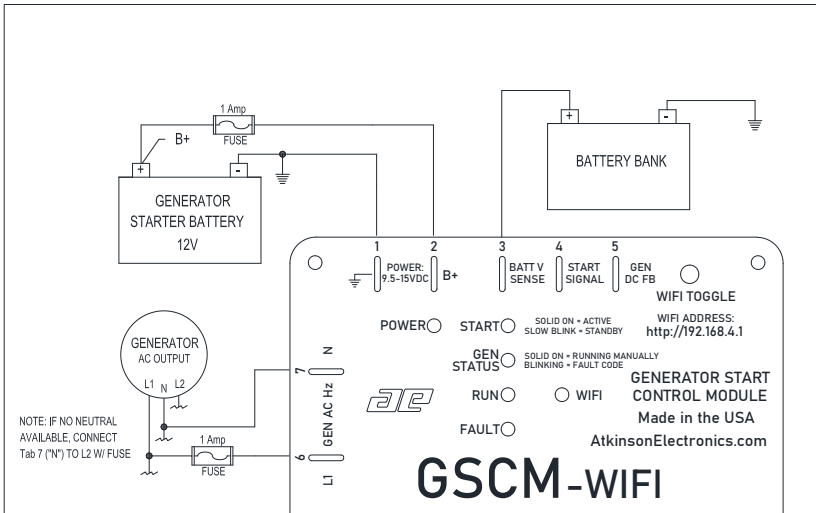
1 Amp
FUSE
B+
+
-
GENERATOR
STARTER BATTERY
12V

+
-
BATTERY BANK

1
2
3
4
5
POWER: 9.5-15VDC
B+
BATT V SENSE
START SIGNAL
GEN DC FB
WIFI TOGGLE
WIFI ADDRESS:
http://192.168.4.1

POWER
START
SOLID ON = ACTIVE
SLOW BLINK = STANDBY
GEN STATUS
SOLID ON = RUNNING MANUALLY
BLINKING = FAULT CODE
RUN
WIFI
FAULT

GENERATOR
AC OUTPUT
L1
N
L2

NOTE: IF NO NEUTRAL AVAILABLE, CONNECT Tab 7 ("N") TO L2 W/ FUSE

1 Amp
FUSE

7
N
GEN AC Hz
6
L1

GENERATOR START
CONTROL MODULE
Made in the USA
AtkinsonElectronics.com

GSCM-WIFI